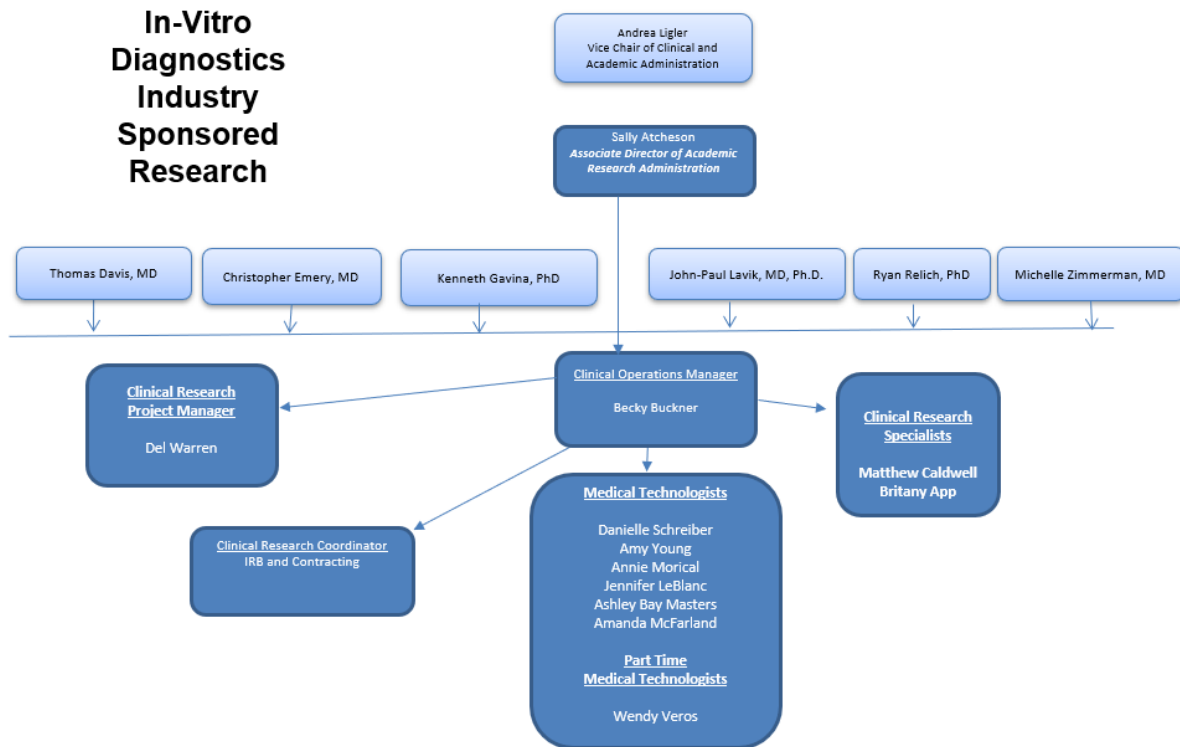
In-Vitro Diagnostics Industry Sponsored Research

Andrea Ligler
Vice Chair of Clinical and Academic Administration

Sally Atcheson
Associate Director of Academic Research Administration

Thomas Davis, MD

Christopher Emery, MD

Kenneth Gavina, PhD

John-Paul Lavik, MD, Ph.D.

Ryan Relich, PhD

Michelle Zimmerman, MD

Clinical Operations Manager

Becky Buckner

Clinical Research Project Manager

Del Warren

Clinical Research Specialists

Matthew Caldwell
Britany App

Clinical Research Coordinator
IRB and Contracting

Medical Technologists

Danielle Schreiber
Amy Young
Annie Morical
Jennifer LeBlanc
Ashley Bay Masters
Amanda McFarland

Part Time Medical Technologists

Wendy Veros